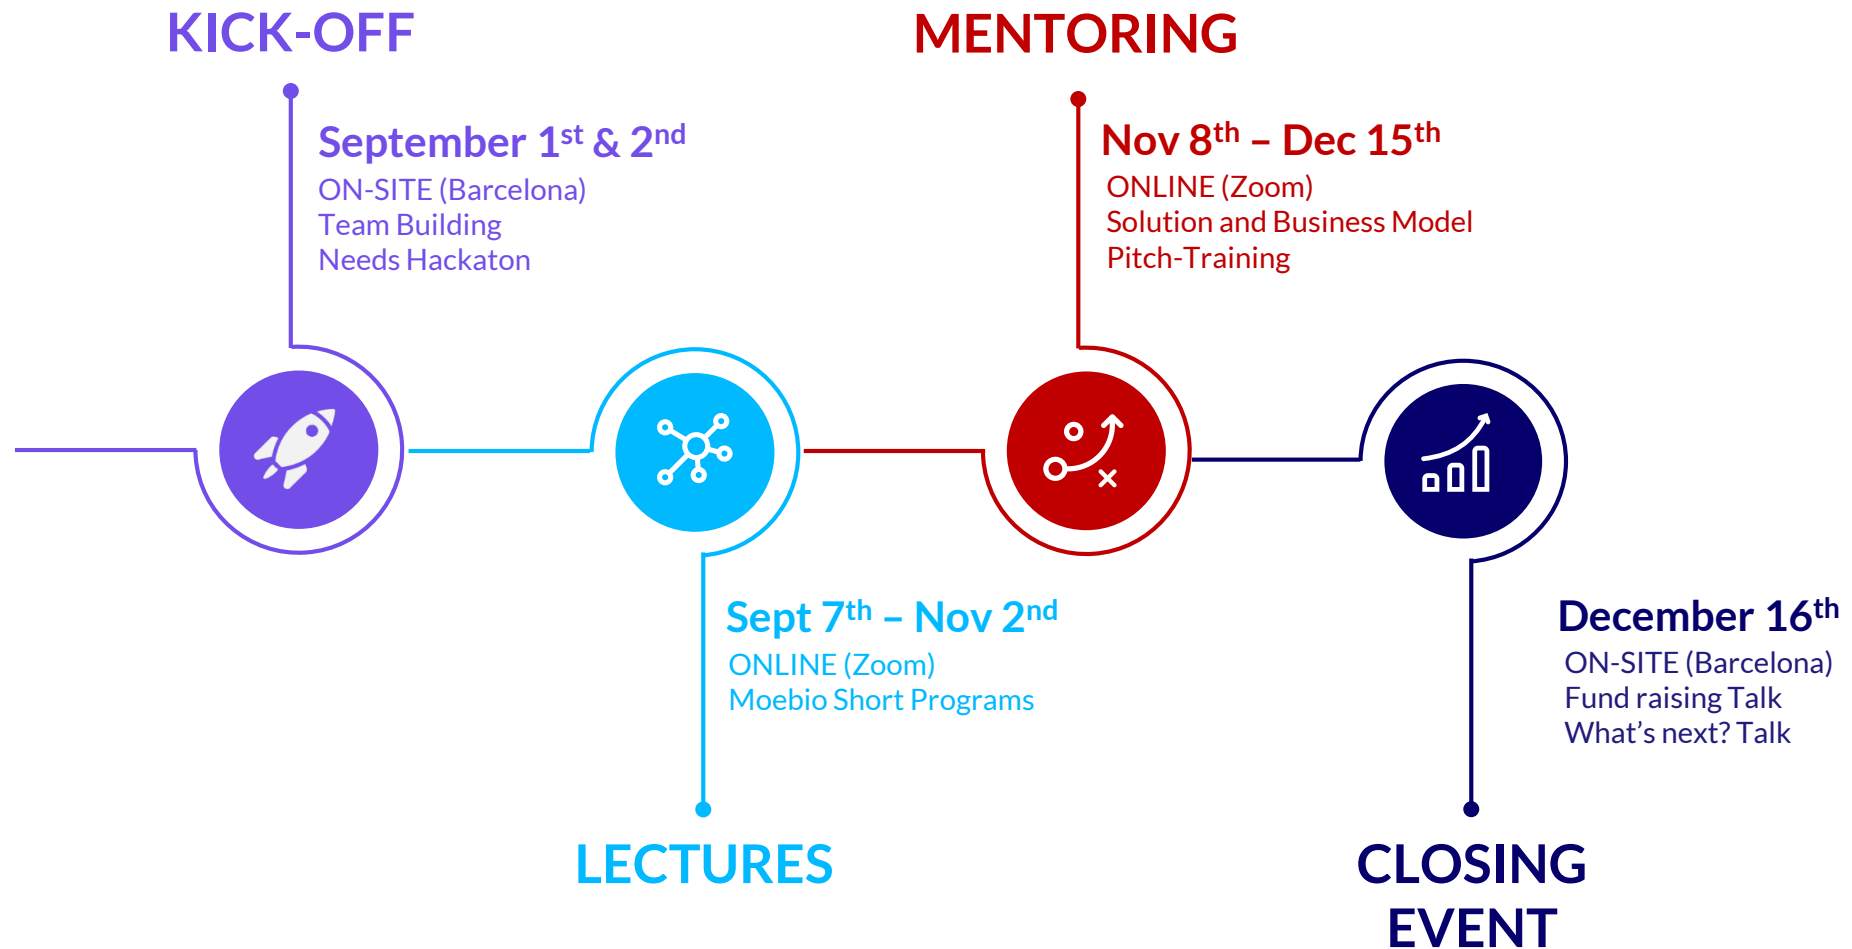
KICK-OFF

September 1$^{st}$ & 2$^{nd}$
ON-SITE (Barcelona)
Team Building
Needs Hackaton

MENTORING

Nov 8$^{th}$ – Dec 15$^{th}$
ONLINE (Zoom)
Solution and Business Model
Pitch-Training

Sept 7$^{th}$ – Nov 2$^{nd}$
ONLINE (Zoom)
Moebio Short Programs

LECTURES

December 16$^{th}$
ON-SITE (Barcelona)
Fund raising Talk
What's next? Talk

CLOSING EVENT